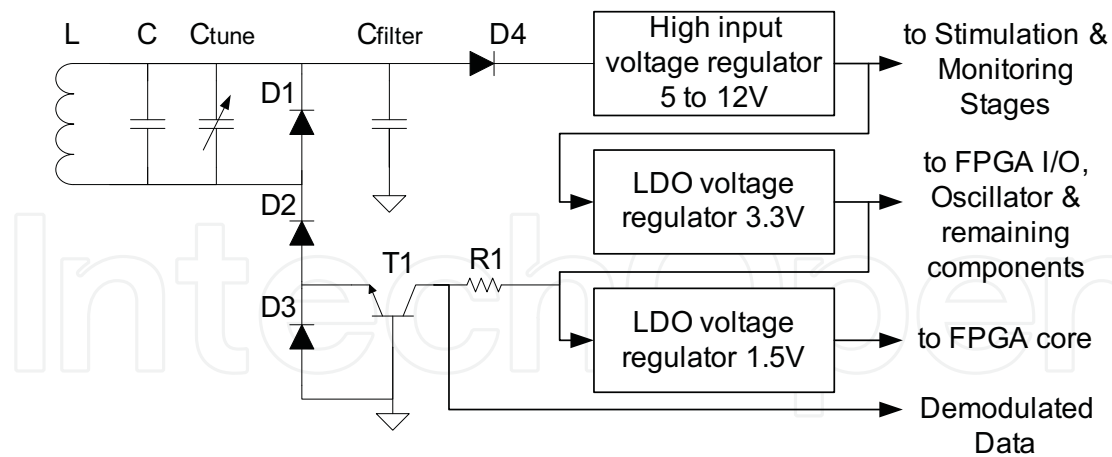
L C Ctune Cfilter D4

High input voltage regulator 5 to 12V

to Stimulation & Monitoring Stages

D1

D2

LDO voltage regulator 3.3V

to FPGA I/O, Oscillator & remaining components

T1 R1

D3

LDO voltage regulator 1.5V

to FPGA core

Demodulated Data

IntechOpen